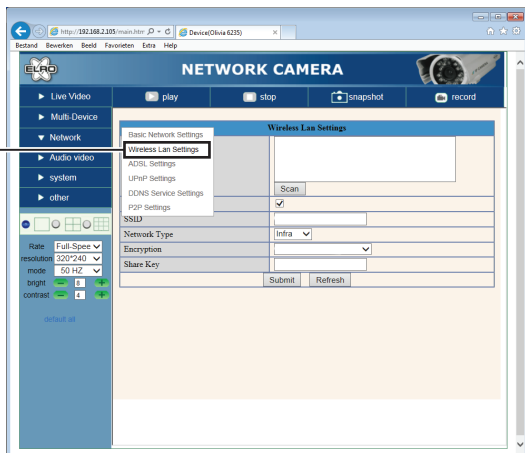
http://192.168.2.105/main.htm Device(Olivia 6235)

Bestand Bewerken Beeld Favorieten Extra Help

ELRO

NETWORK CAMERA

► Live Video
► Multi-Device
▼ Network
► Audio video
► system
► other

play | stop | snapshot | record

Basic Network Settings
Wireless Lan Settings
ADSL Settings
UPnP Settings
DDNS Service Settings
P2P Settings

Wireless Lan Settings

Scan

| SSID | |
|---|---|
| Network Type | Infra |
| Encryption | |
| Share Key | |

Submit Refresh

Rate Full-Spee
resolution 320*240
mode 50 HZ
bright 8
contrast 4

default all